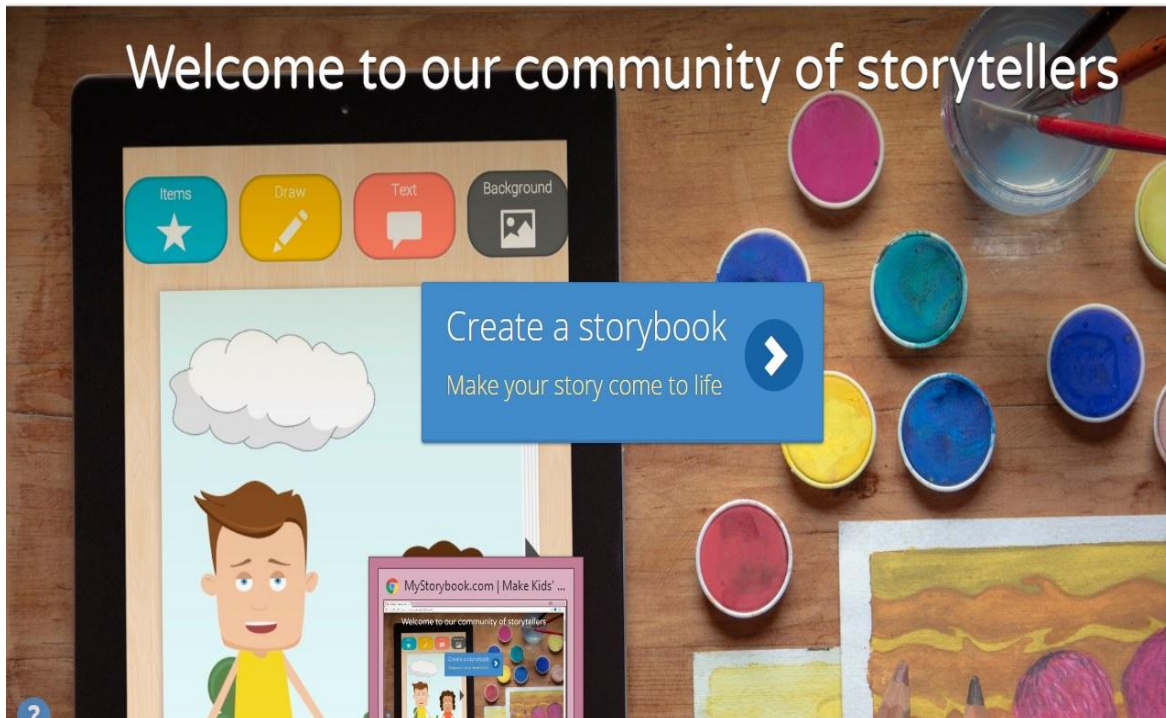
Welcome to our community of storytellers

Items

Draw

Text

Background

Create a storybook

Make your story come to life

MyStorybook.com | Make Kids' ...

Welcome to our community of storytellers

Create a storybook

?